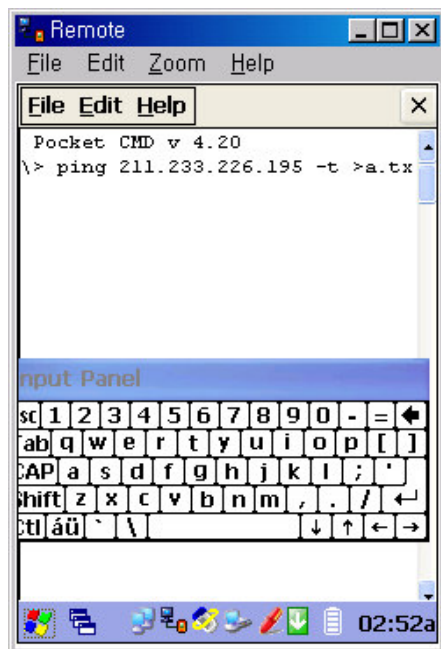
Remote
File Edit Zoom Help
File Edit Help ×
Pocket CMD v 4.20
\> ping 211.233.226.195 -t >a.tx
nput Panel
sc 1 2 3 4 5 6 7 8 9 0 - = ←
ab q w e r t y u i o p [ ]
CAP a s d f g h j k l ; '
Shift z x c v b n m , . / ↵
Ctl áü ` \ ↓ ↑ ← →
02:52a